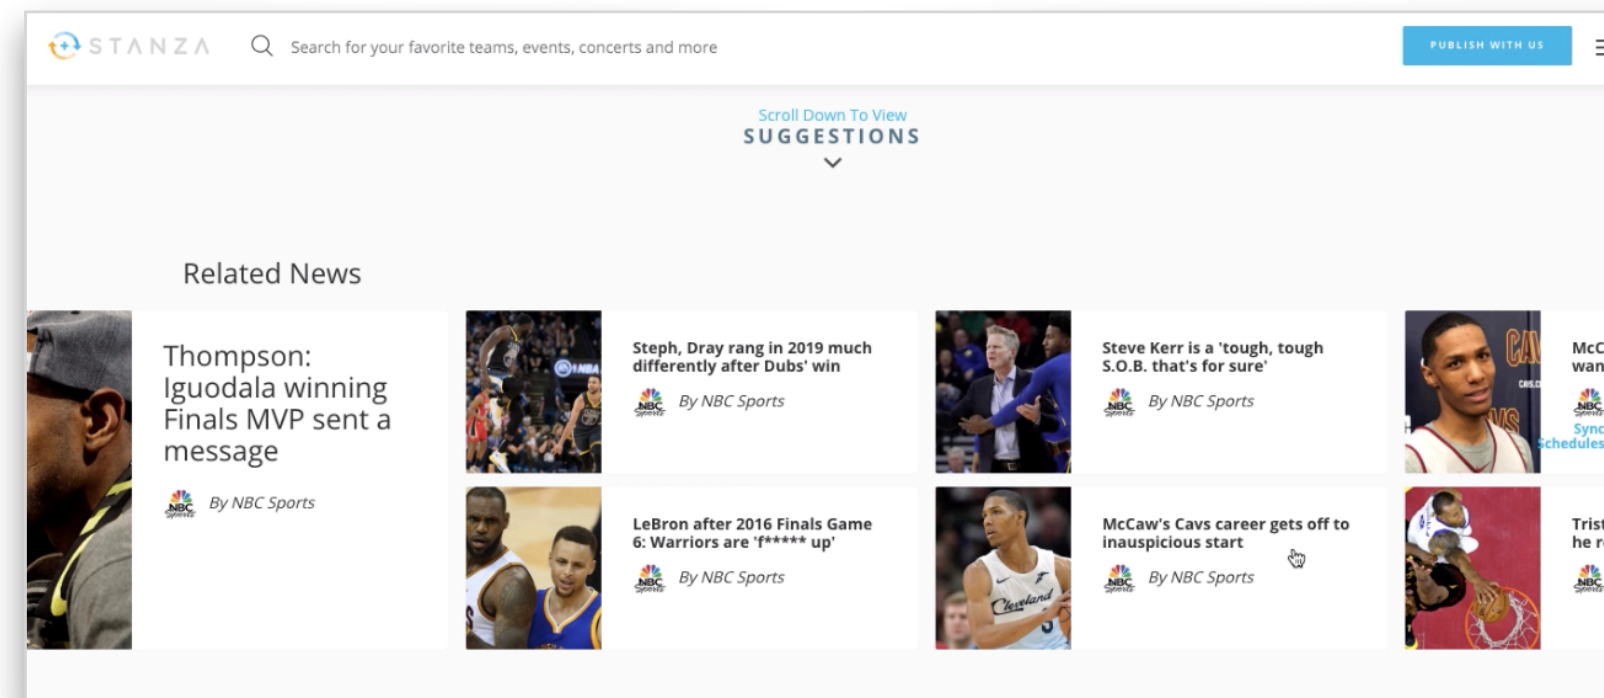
STANZA

Search for your favorite teams, events, concerts and more

PUBLISH WITH US

Scroll Down To View
SUGGESTIONS

Related News

Thompson: Iguodala winning Finals MVP sent a message
By NBC Sports

Steph, Dray rang in 2019 much differently after Dubs' win
By NBC Sports

Steve Kerr is a 'tough, tough S.O.B. that's for sure'
By NBC Sports

McC wan
Sync Schedules

LeBron after 2016 Finals Game 6: Warriors are 'f***** up'
By NBC Sports

McCaw's Cavs career gets off to inauspicious start
By NBC Sports

Trist he r